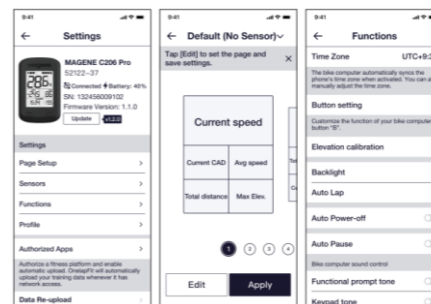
9:41

Settings

MAGENE C206 Pro
52122-37
Connected Battery: 40%
SN: 132456009102
Firmware Version: 1.1.0
Update V1.2.0

Settings

Page Setup

Sensors

Functions

Profile

Authorized Apps

Authorize a fitness platform and enable automatic upload. OnelapFit will automatically upload your training data whenever it has network access.

Data Re-upload

9:41

Default (No Sensor)

Tap [Edit] to set the page and save settings.

Current speed

Current CAD | Avg speed
Total distance | Max Elev.

1 2 3 4

Edit

Apply

9:41

Functions

Time Zone UTC+9:

The bike computer automatically syncs the phone's time zone when activated. You can a manually adjust the time zone.

Button setting

Customize the function of your bike compute button "S".

Elevation calibration

Backlight

Auto Lap

Auto Power-off

Auto Pause

Bike computer sound control

Functional prompt tone

Keypad tone